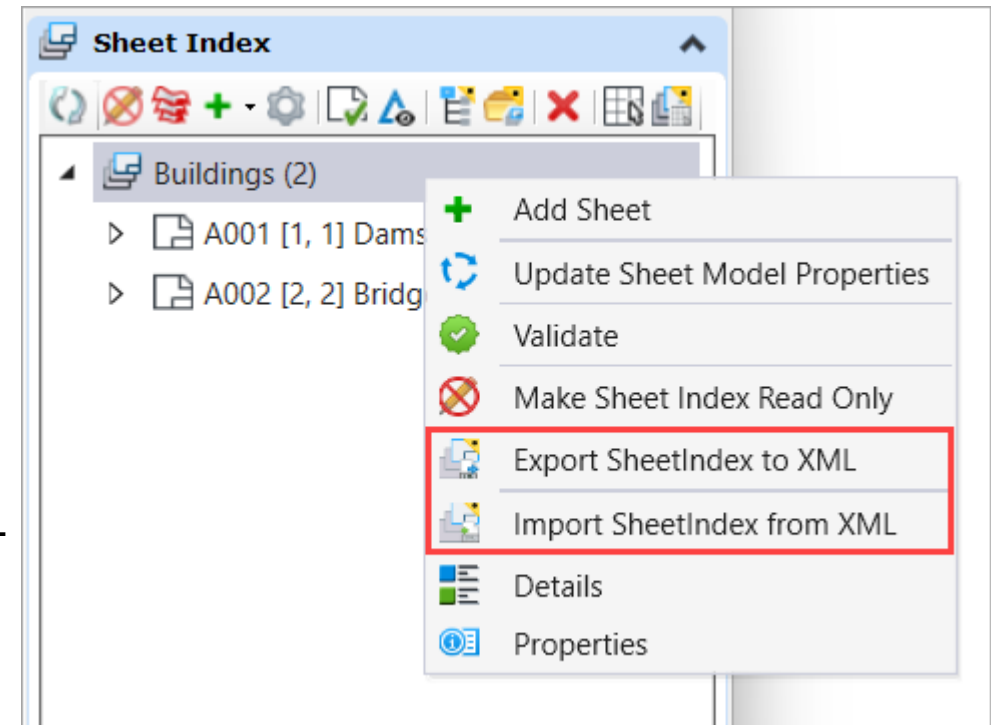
Sheet Index

Buildings (2)

A001 [1, 1] Dams

A002 [2, 2] Bridg

Add Sheet

Update Sheet Model Properties

Validate

Make Sheet Index Read Only

Export SheetIndex to XML

Import SheetIndex from XML

Details

Properties